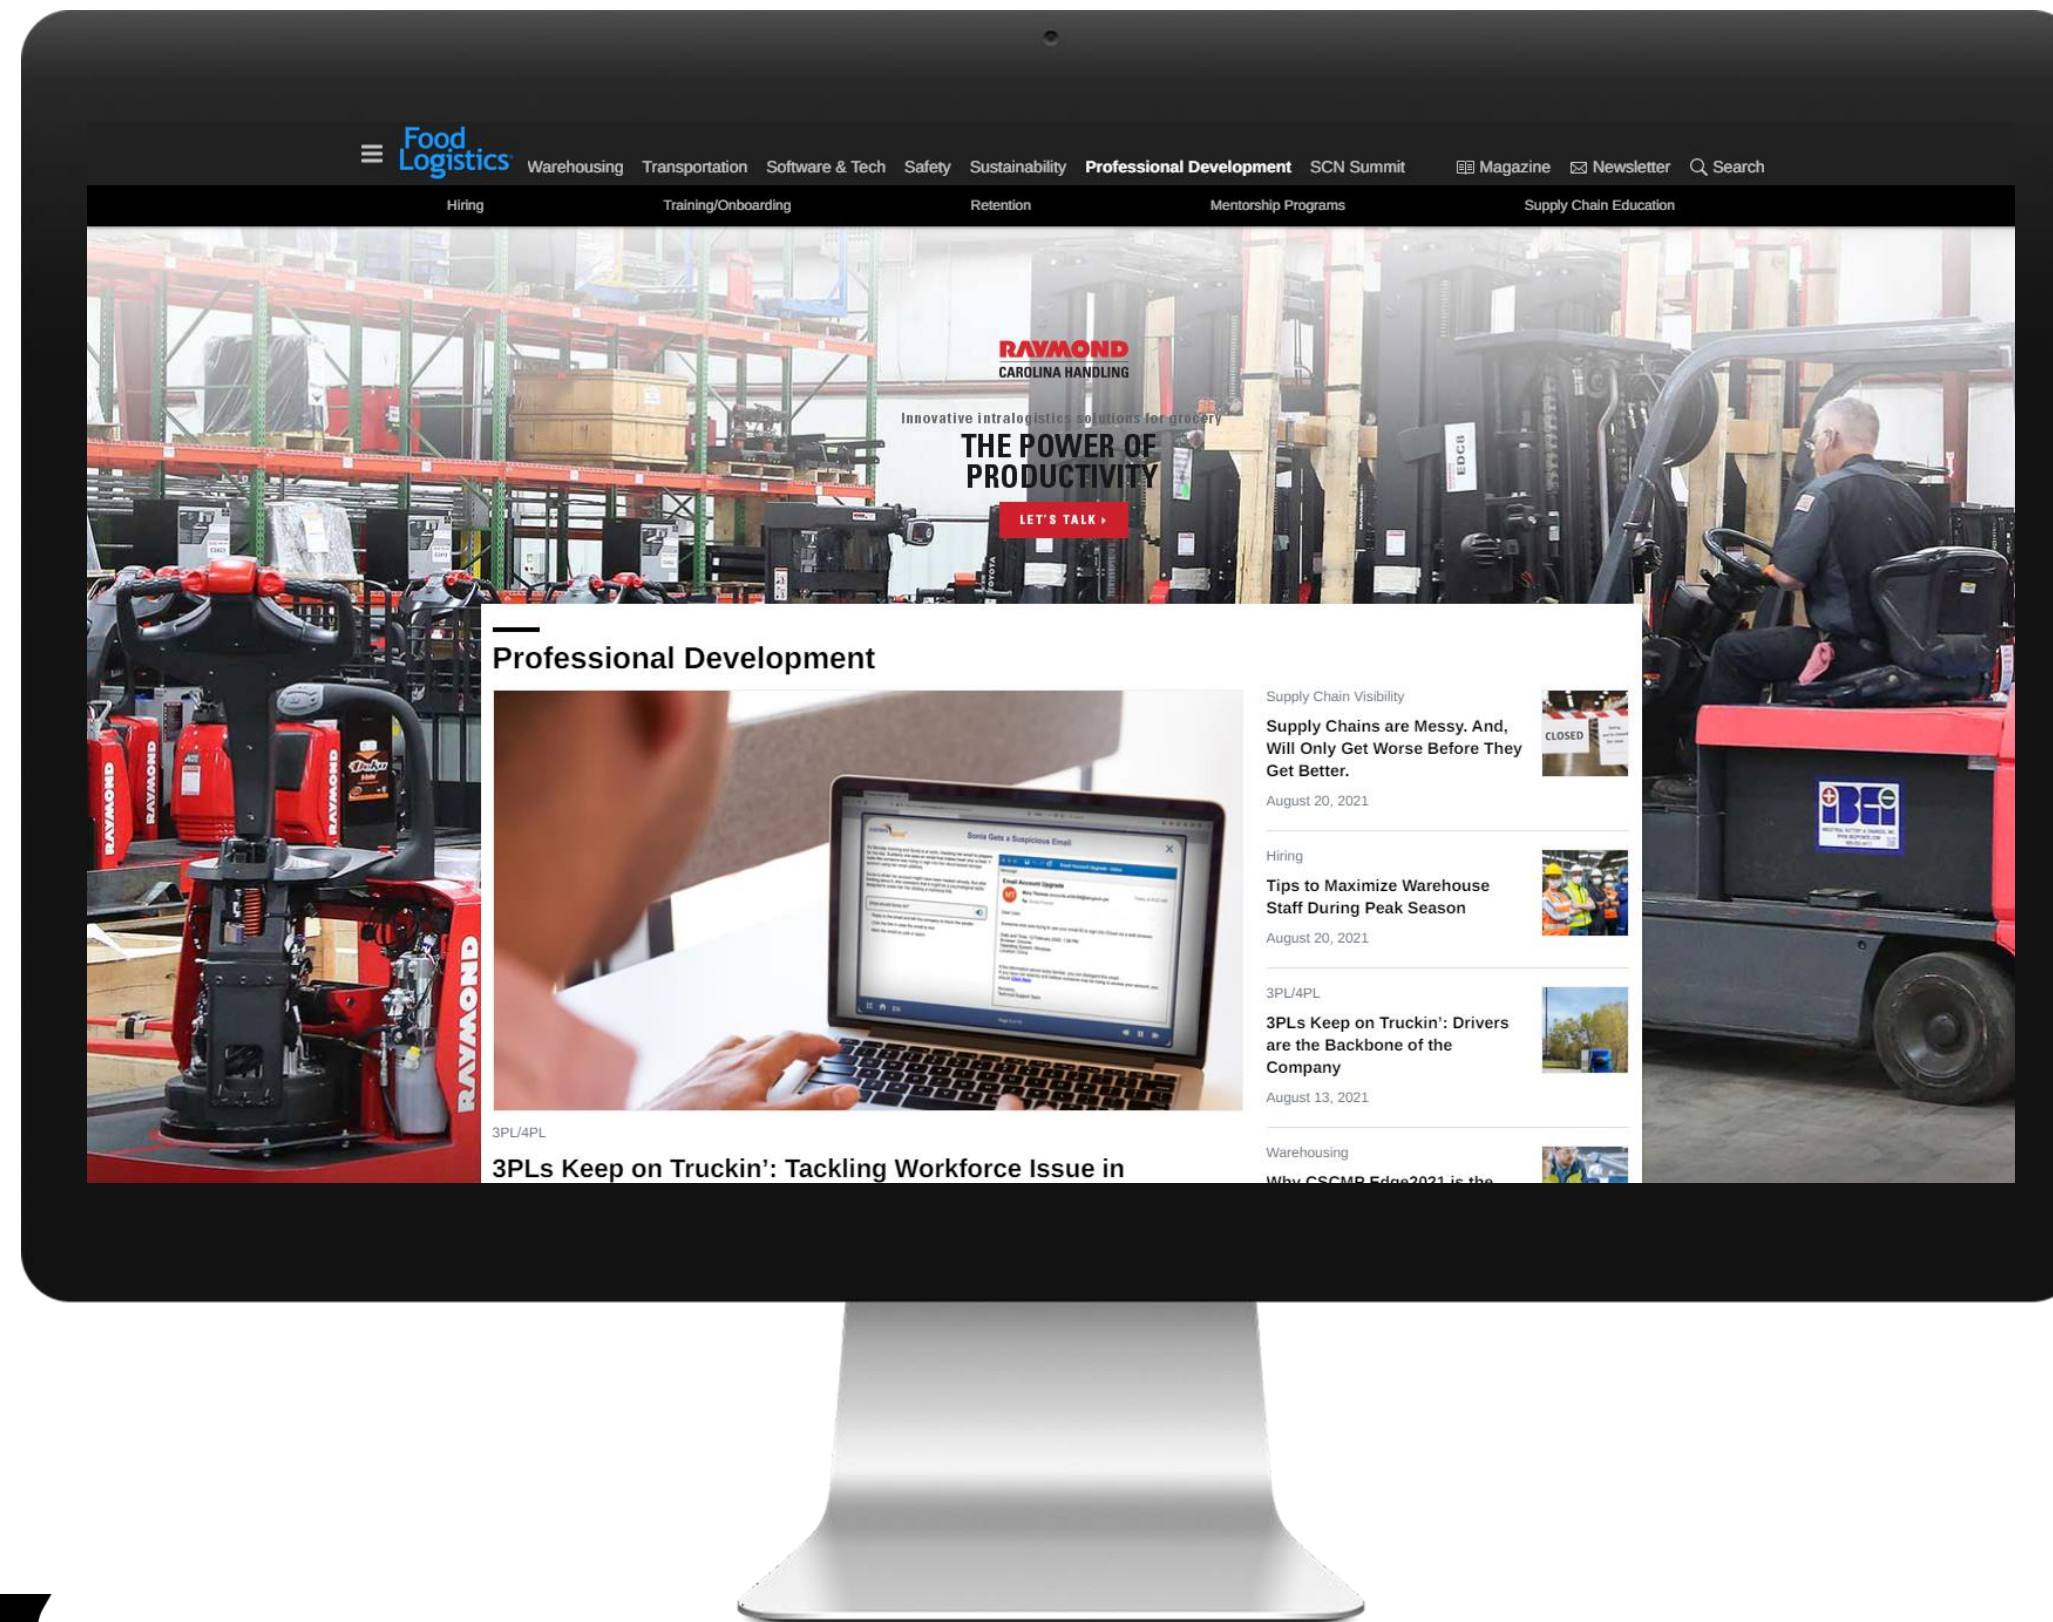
Food Logistics

Warehousing Transportation Software & Tech Safety Sustainability Professional Development SCN Summit Magazine Newsletter Search

Hiring Training/Onboarding Retention Mentorship Programs Supply Chain Education

RAYMOND
CAROLINA HANDLING

Innovative intralogistics solutions for grocery
THE POWER OF PRODUCTIVITY
LET'S TALK ›

Professional Development

3PL/4PL
3PLs Keep on Truckin': Tackling Workforce Issue in

Supply Chain Visibility
Supply Chains are Messy. And, Will Only Get Worse Before They Get Better.
August 20, 2021

Hiring
Tips to Maximize Warehouse Staff During Peak Season
August 20, 2021

3PL/4PL
3PLs Keep on Truckin': Drivers are the Backbone of the Company
August 13, 2021

Warehousing
Why CSCMP Edge2021 is the